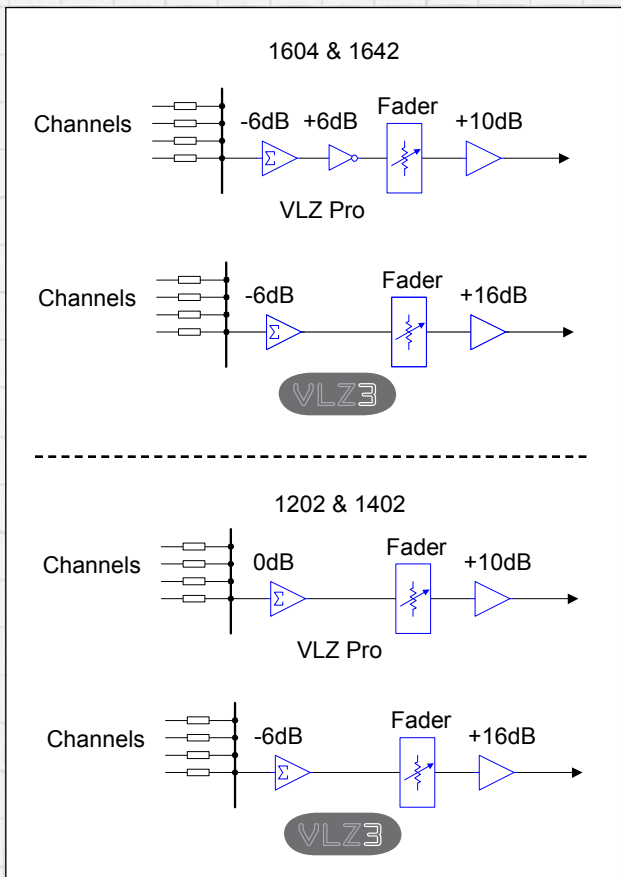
1604 & 1642

Channels -6dB +6dB Fader +10dB

$\Sigma$

VLZ Pro

Channels -6dB Fader +16dB

$\Sigma$

VLZ3

1202 & 1402

Channels 0dB Fader +10dB

$\Sigma$

VLZ Pro

Channels -6dB Fader +16dB

$\Sigma$

VLZ3